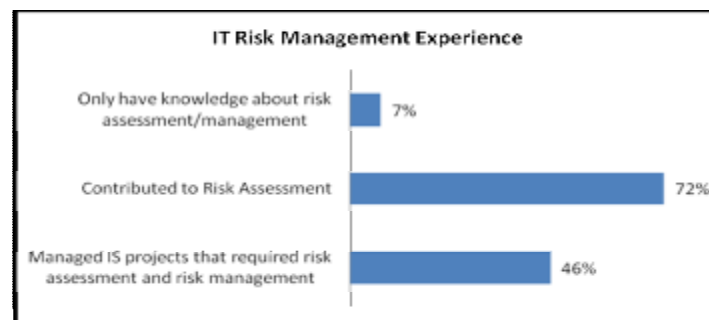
IT Risk Management Experience

Only have knowledge about risk assessment/management

7%

Contributed to Risk Assessment

72%

Managed IS projects that required risk assessment and risk management

46%